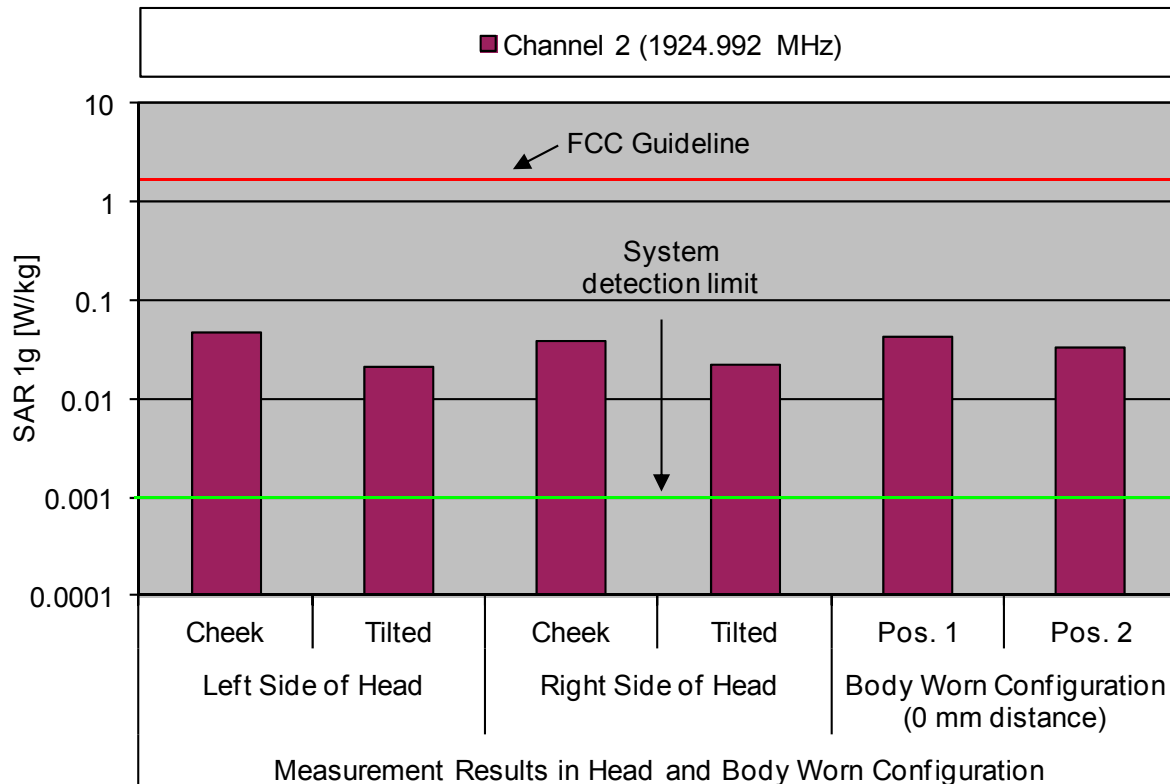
Channel 2 (1924.992 MHz)

10
1
0.1
0.01
0.001
0.0001

SAR 1g [W/kg]

FCC Guideline

System detection limit

Cheek
Tilted
Cheek
Tilted
Pos. 1
Pos. 2

Left Side of Head
Right Side of Head
Body Worn Configuration (0 mm distance)

Measurement Results in Head and Body Worn Configuration